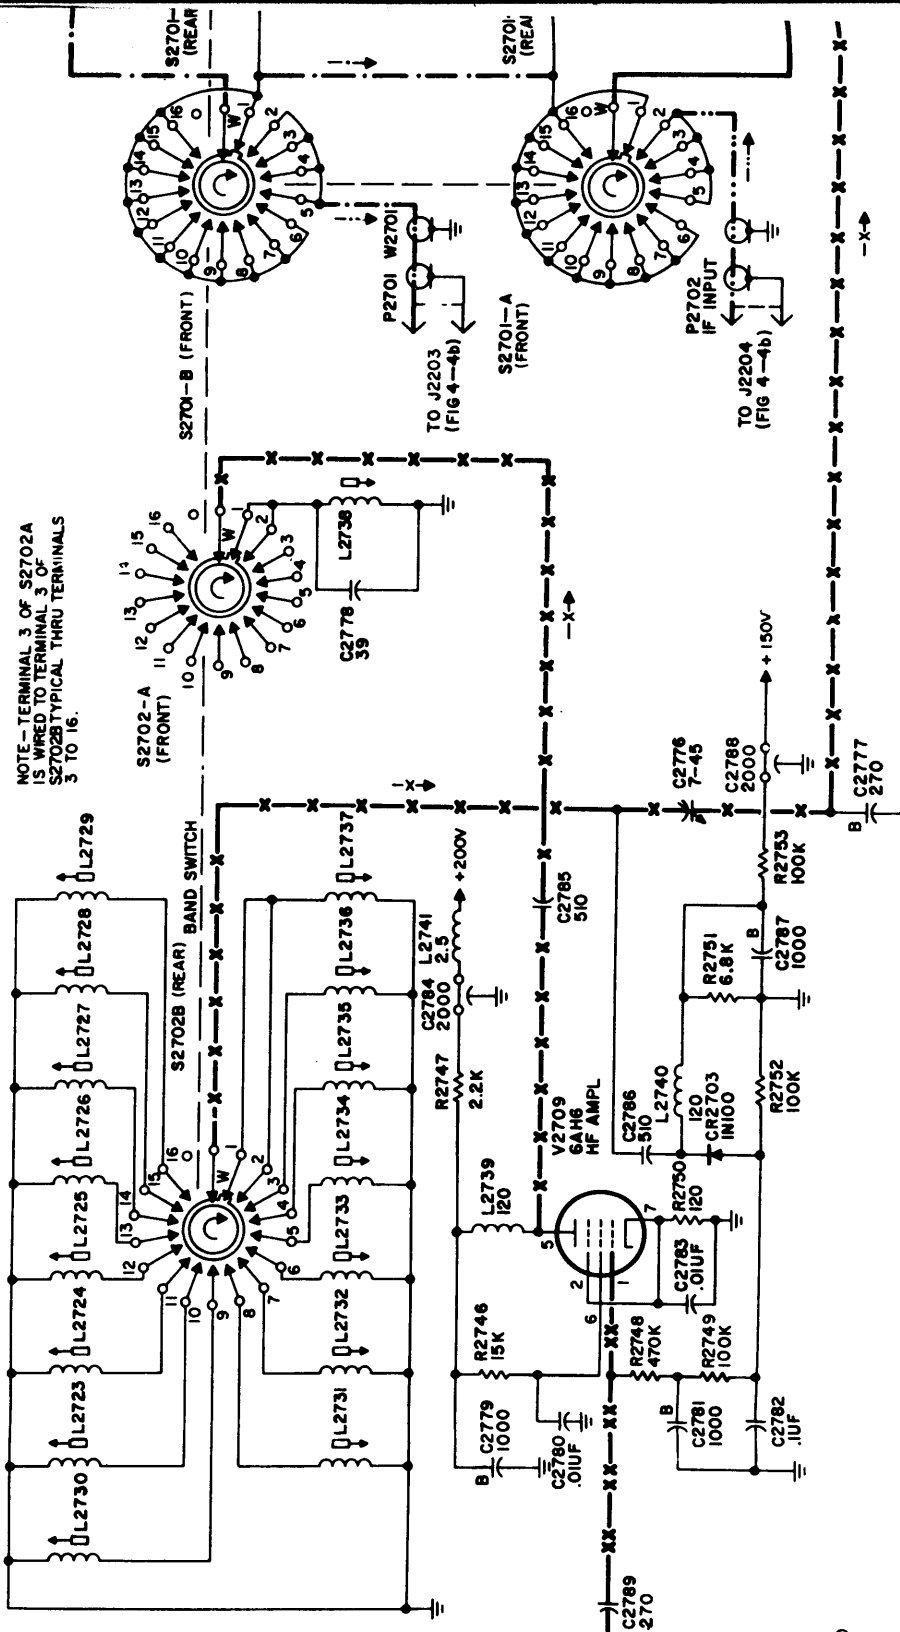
NOTE- TERMINAL 3 OF S2702A IS WIRED TO TERMINAL 3 OF S2702B TYPICAL THRU TERMINALS 3 TO 16.

S2701-(REAR)
S2701-(REAR)

S2701-B (FRONT)
S2701-A (FRONT)

P2701 W2701
TO J2203 (FIG 4-4b)

P2702 IF INPUT
TO J2204 (FIG 4-4b)

S2702-A (FRONT)
L2738
C2778 39

S2702B (REAR) BAND SWITCH

L2729 L2728 L2727 L2726 L2725 L2724 L2723 L2730
L2737 L2736 L2735 L2734 L2733 L2732 L2731

L2741 2.5
+200V
C2784 2000
R2747 2.2K
L2739 120
V2709 6AH6 HF AMPL
C2785 510
C2786 510
L2740 120
CR2703 1N100
R2750 120
C2783 .01UF
R2746 15K
R2748 470K
R2749 100K
C2779 1000
C2780 .01UF
C2781 1000
C2782 .1UF
C2789 270
R2751 6.8K
C2787 1000
R2752 100K
R2753 100K
C2776 7-45
C2788 2000
+150V
C2777 270
B
-X-